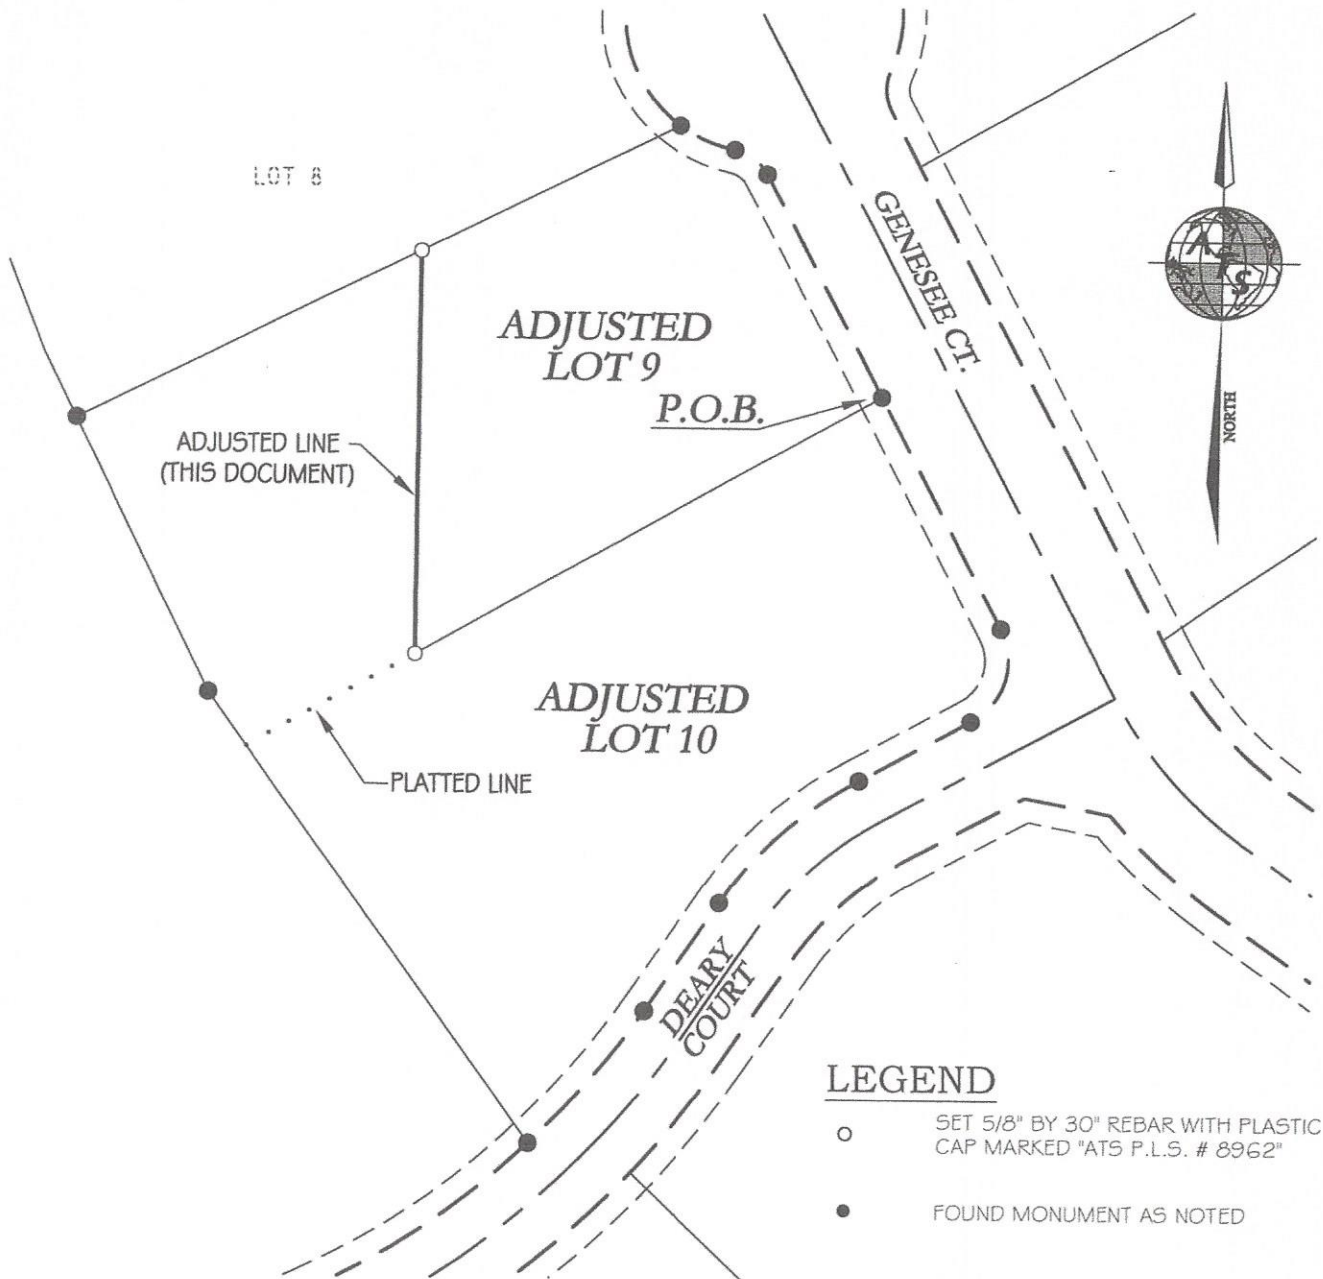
LOT 8

GENESEE CT.

ATS

NORTH

ADJUSTED LOT 9

P.O.B.

ADJUSTED LINE (THIS DOCUMENT)

ADJUSTED LOT 10

PLATTED LINE

DEARY COURT

LEGEND

○ SET 5/8" BY 30" REBAR WITH PLASTIC CAP MARKED "ATS P.L.S. # 8962"

● FOUND MONUMENT AS NOTED